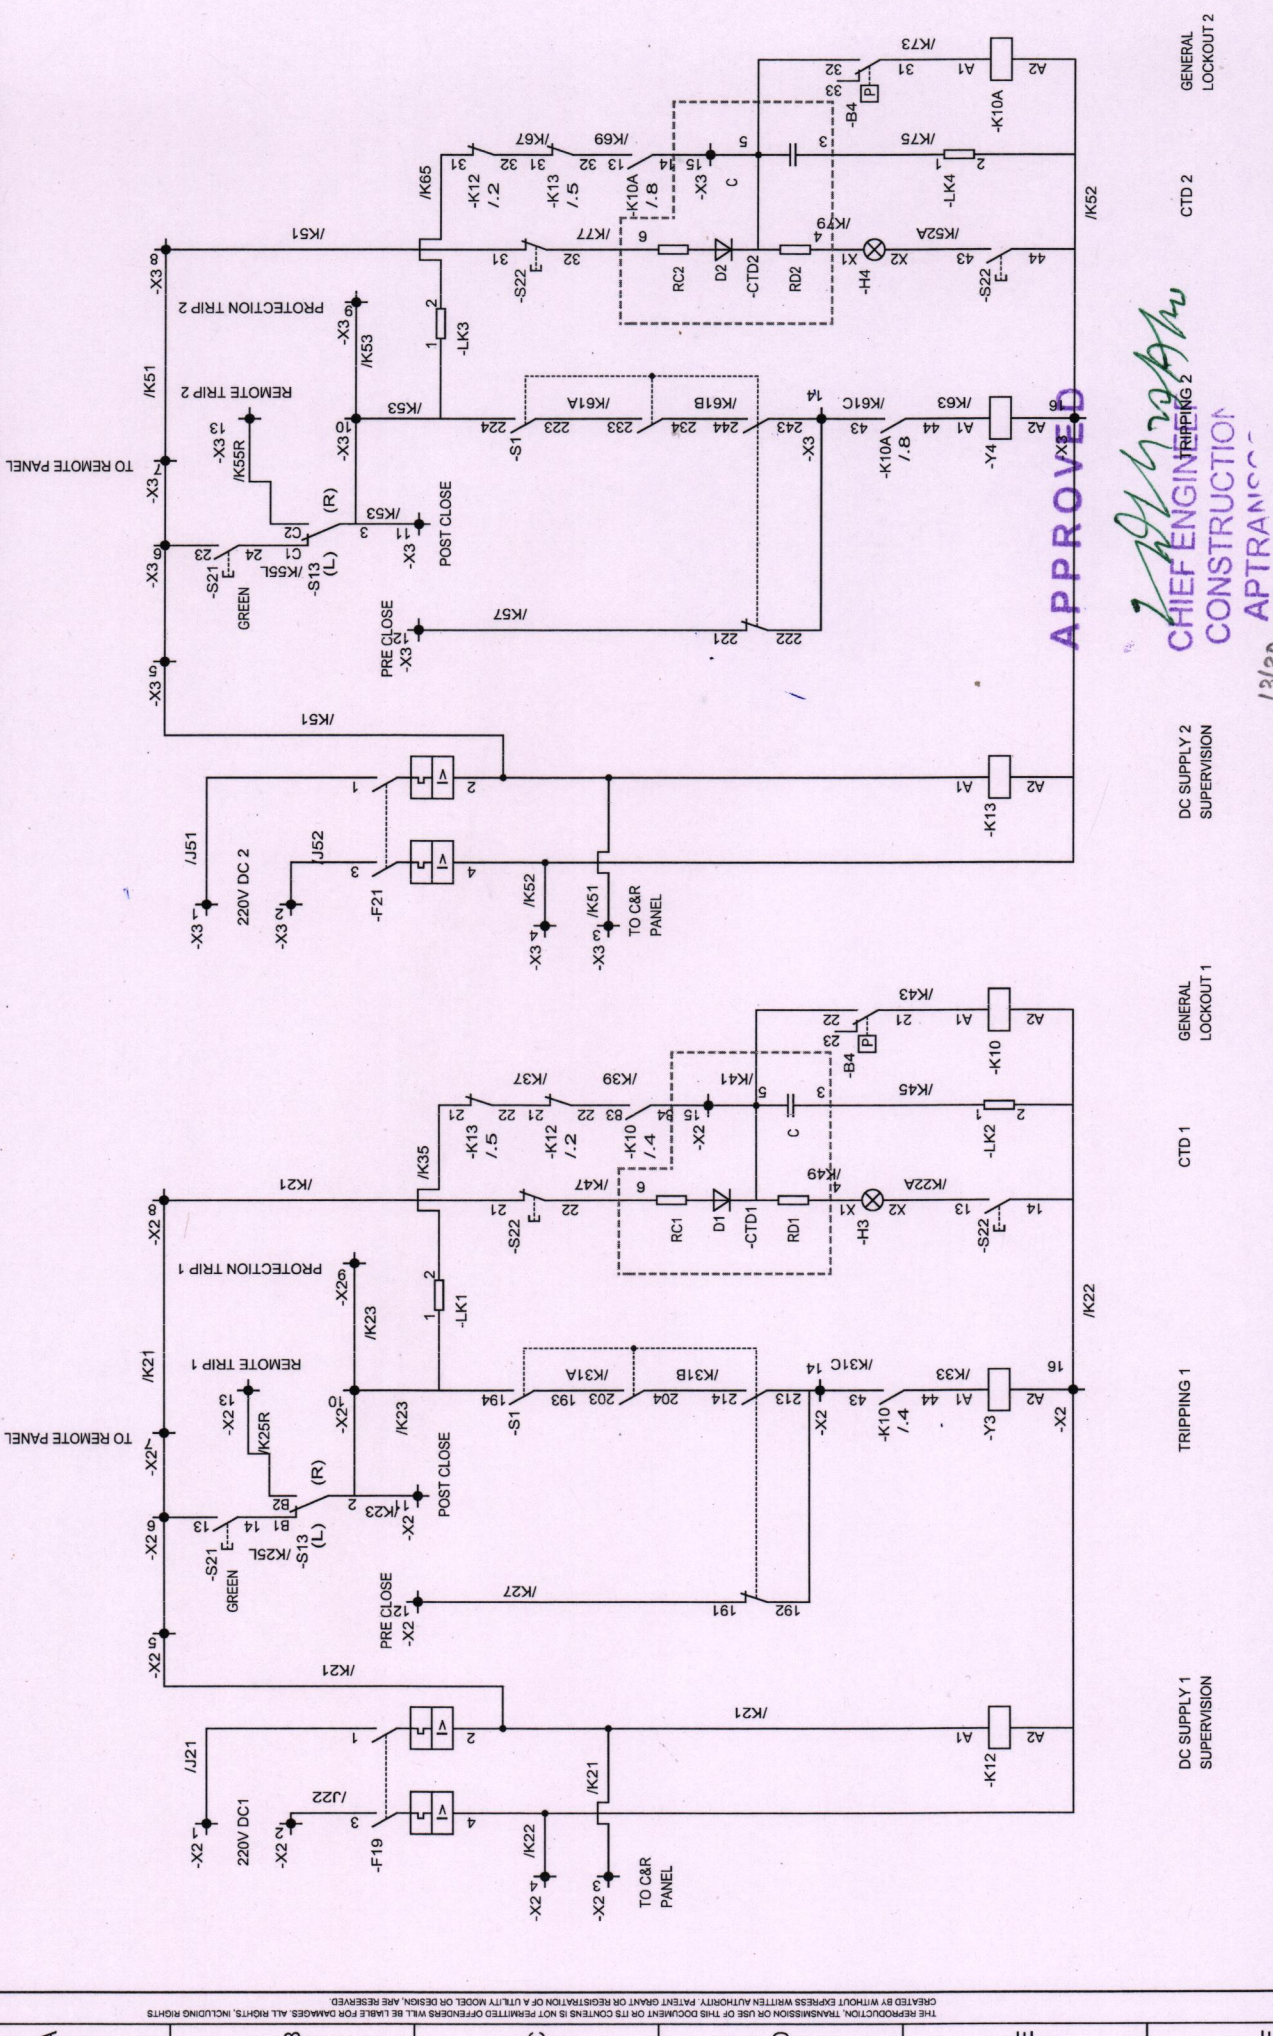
TO REMOTE PANEL

-X3 1
220V DC 2
-X3 2
/J51
/J52
-F21
3
1
4
2
-X3 4
/K52
-X3 3
/K51
TO C&R PANEL
-K13
A1
A2
DC SUPPLY 2 SUPERVISION

-X3 5
/K51
-X3 6
-X3 7
-X3 8
/K51
PRE CLOSE
-X3 12
/K57
221
222
GREEN
-S21
23
24
/K55L
-S13 (L)
C1
C2
(R)
3
/K53
-X3 11
POST CLOSE
/K55R
-X3 13
REMOTE TRIP 2
-X3 10
/K53
-X3 9
/K53
PROTECTION TRIP 2
-LK3
1
2
-S1
224
223
/K61A
233
234
/K61B
244
243
-X3 14
/K61C
43
-K10A /.8
44
/K63
A1
-Y4
A2
-X3 16
TRIPPING 2

/K51
/K65
31
32
31
32
-K12 /.2
-K13 /.5
/K67
/K69
13
14
15
-K10A /.8
-X3
C
5
3
-S22
31
32
/K77
6
RC2
D2
-CTD2
RD2
4
/K79
X1
-H4
X2
/K52A
-S22
43
44
/K75
-LK4
1
2
/K52
CTD 2
-B4
P
33
32
31
/K73
A1
-K10A
A2
GENERAL LOCKOUT 2

-X2 1
220V DC1
-X2 2
/J21
/J22
-F19
3
1
4
2
-X2 4
/K22
-X2 3
/K21
TO C&R PANEL
/K21
-K12
A1
A2
DC SUPPLY 1 SUPERVISION

-X2 5
/K21
-X2 6
-X2 7
-X2 8
TO REMOTE PANEL
/K21
PRE CLOSE
-X2 12
/K27
191
192
GREEN
-S21
13
14
/K25L
-S13 (L)
B1
B2
(R)
2
1
/K23
-X2 11
POST CLOSE
/K25R
-X2 13
REMOTE TRIP 1
-X2 10
/K23
-X2 9
/K23
PROTECTION TRIP 1
-LK1
1
2
-S1
194
193
/K31A
203
204
/K31B
214
213
-X2
14
/K31C
43
-K10 /.4
44
/K33
A1
-Y3
A2
16
-X2
TRIPPING 1

/K21
/K35
21
22
21
22
-K13 /.5
-K12 /.2
/K37
/K39
83
84
15
-K10 /.4
-X2
/K41
C
5
3
-S22
21
22
/K47
6
RC1
D1
-CTD1
RD1
4
/K49
X1
-H3
X2
/K22A
-S22
13
14
/K45
-LK2
1
2
/K22
CTD 1
-B4
P
23
22
21
/K43
A1
-K10
A2
GENERAL LOCKOUT 1

APPROVED
CHIEF ENGINEER
CONSTRUCTION
APTRANSCO
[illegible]

THE REPRODUCTION, TRANSMISSION OR USE OF THIS DOCUMENT OR ITS CONTENS IS NOT PERMITTED OFFENDERS WILL BE LIABLE FOR DAMAGES. ALL RIGHTS, INCLUDING RIGHTS CREATED BY WITHOUT EXPRESS WRITTEN AUTHORITY. PATENT GRANT OR REGISTRATION OF A UTILITY MODEL OR DESIGN, ARE RESERVED.